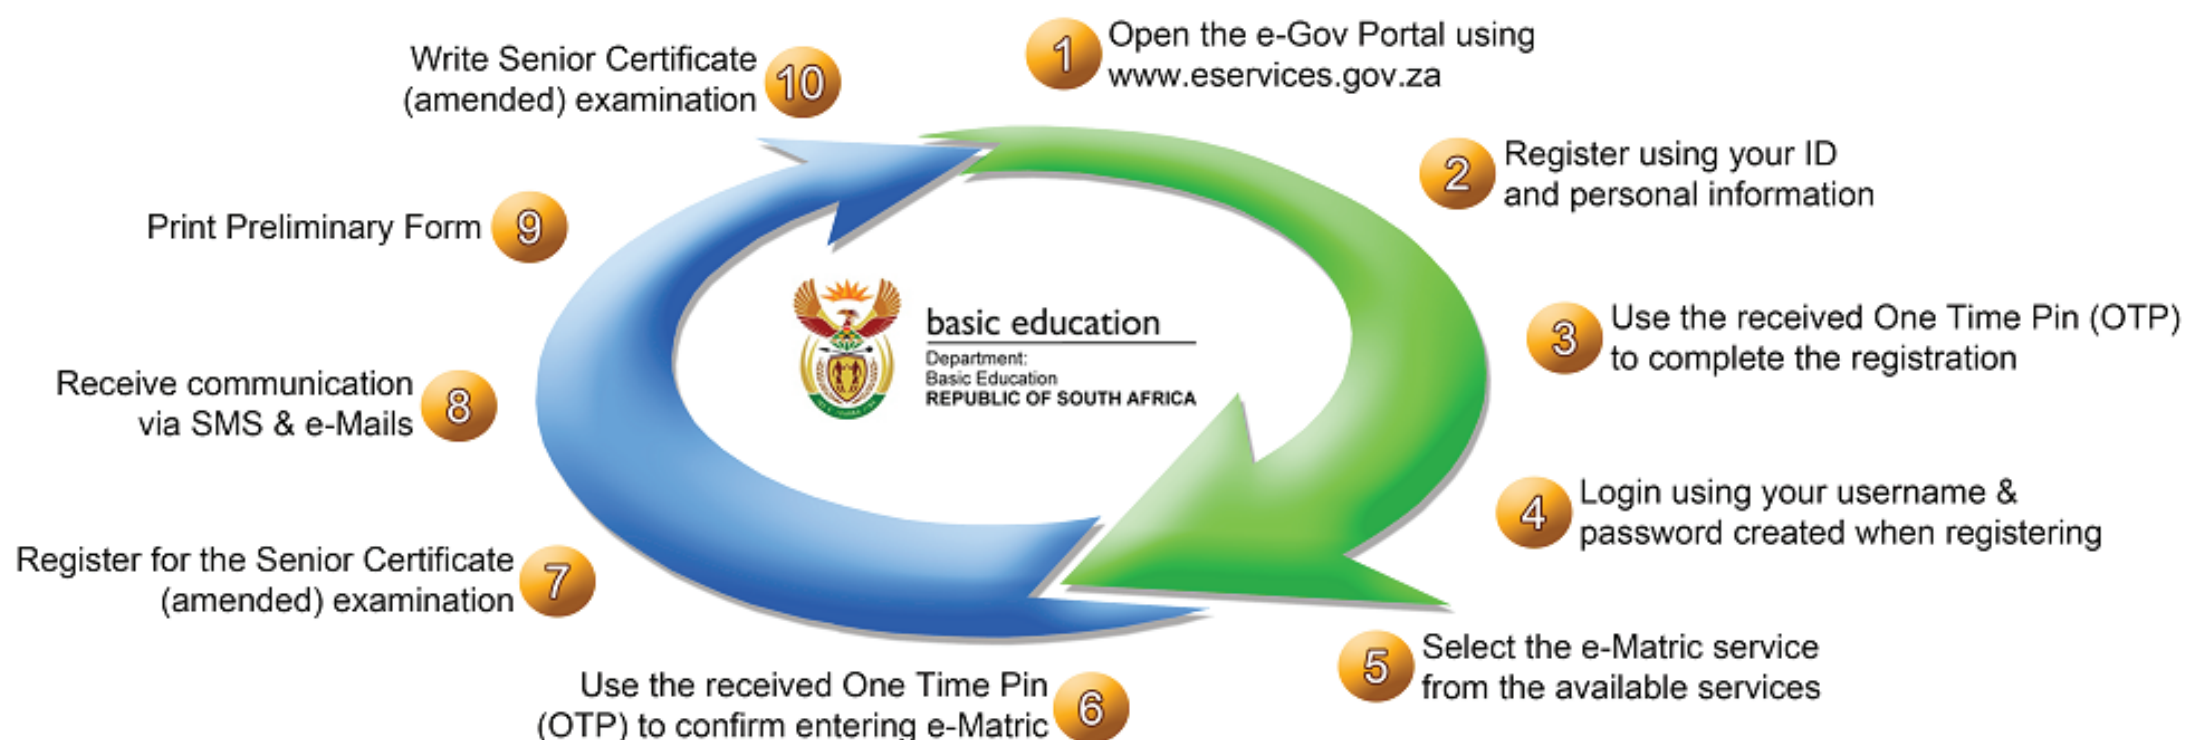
1 Open the e-Gov Portal using www.eservices.gov.za

2 Register using your ID and personal information

3 Use the received One Time Pin (OTP) to complete the registration

4 Login using your username & password created when registering

5 Select the e-Matric service from the available services

6 Use the received One Time Pin (OTP) to confirm entering e-Matric

7 Register for the Senior Certificate (amended) examination

8 Receive communication via SMS & e-Mails

9 Print Preliminary Form

10 Write Senior Certificate (amended) examination

basic education
Department:
Basic Education
REPUBLIC OF SOUTH AFRICA